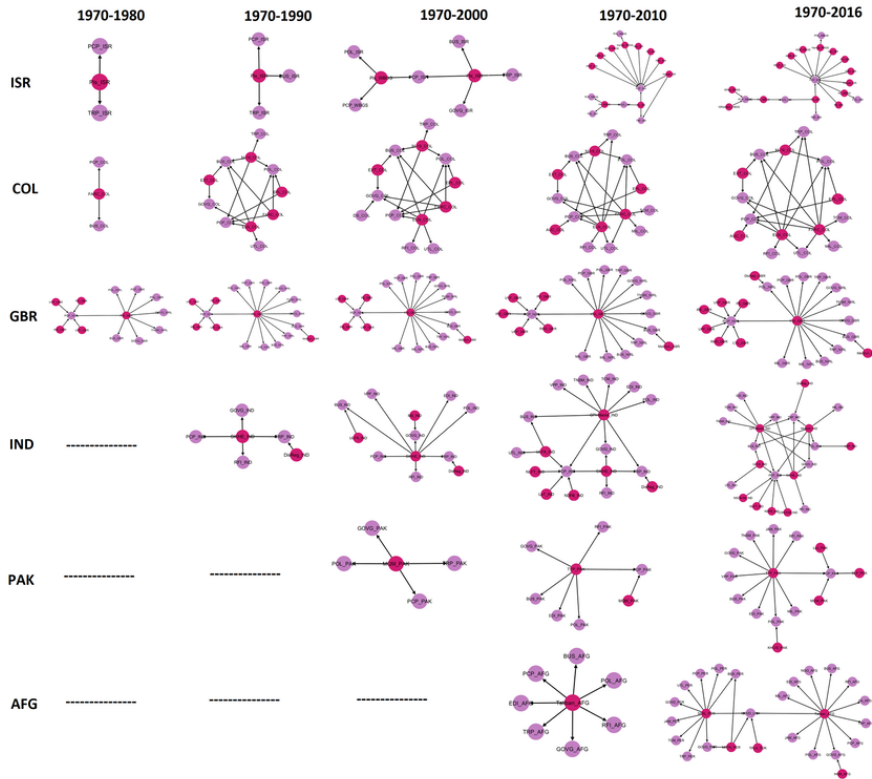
1970-1980
1970-1990
1970-2000
1970-2010
1970-2016

ISR
COL
GBR
IND
PAK
AFG

POP_ISR
MIL_ISR
TRP_ISR

POP_ISR
MIL_ISR
TRP_ISR

POP_ISR
POP_IMMIG8
BUS_ISR
MIP_ISR
GOVID_ISR

POP_COL
MIL_COL
BUS_COL

GOVD_IND
POP_IND
MIL_IND
RP_IND
Civilians_IND
REL_IND

GOVD_PAK
POL_PAK
Media_PAK
TRP_PAK
POP_PAK

BUS_AFG
POP_AFG
POL_AFG
EDU_AFG
Taleban_AFG
REL_AFG
TRP_AFG
GOVD_AFG